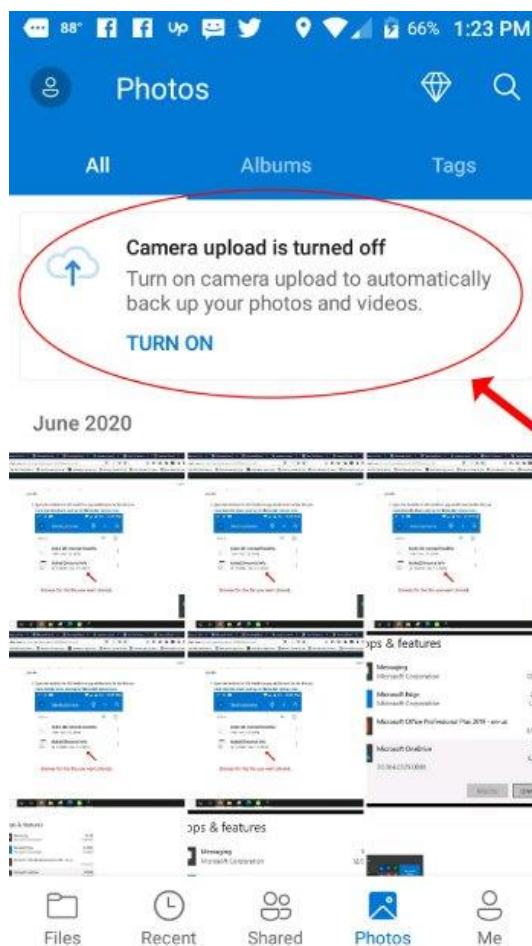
88° 66% 1:23 PM

Photos

All Albums Tags

Camera upload is turned off
Turn on camera upload to automatically back up your photos and videos.
TURN ON

June 2020

ps & features
Messaging
Microsoft Corporation
Microsoft Bing
Microsoft Corporation
Microsoft Office Professional Plus 2019 - en-us
Microsoft OneDrive

ps & features

Files Recent Shared Photos Me